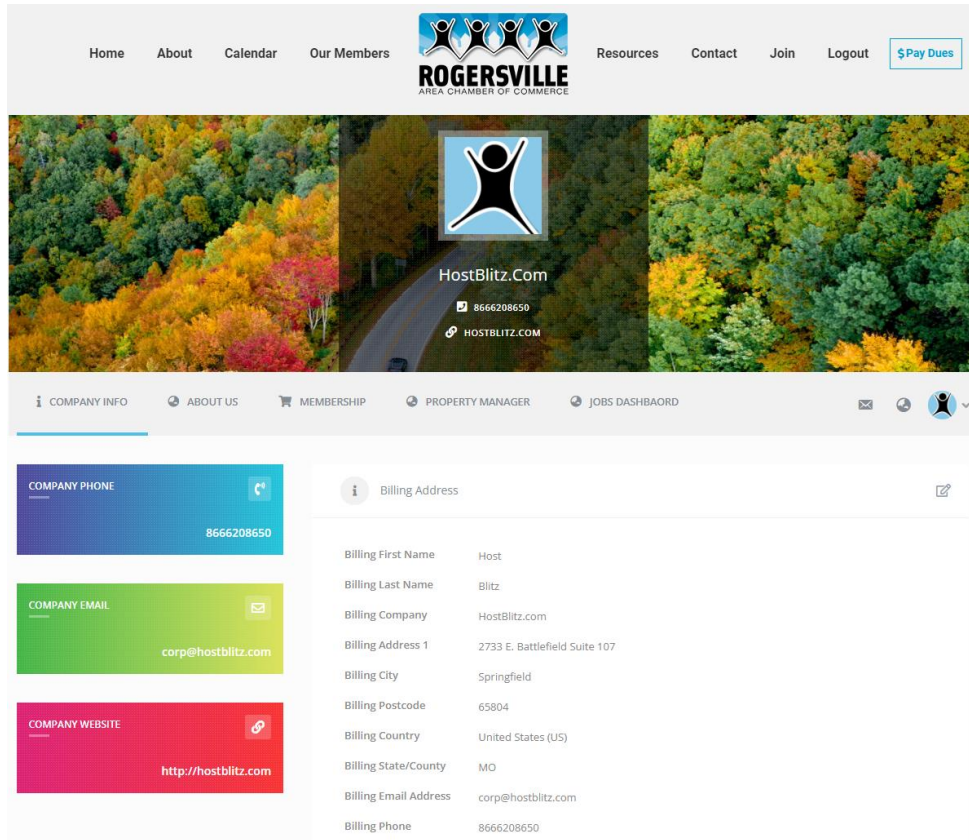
Home About Calendar Our Members

ROGERSVILLE
AREA CHAMBER OF COMMERCE

Resources Contact Join Logout $Pay Dues

HostBlitz.Com

8666208650

HOSTBLITZ.COM

COMPANY INFO ABOUT US MEMBERSHIP PROPERTY MANAGER JOBS DASHBAORD

COMPANY PHONE

8666208650

COMPANY EMAIL

corp@hostblitz.com

COMPANY WEBSITE

http://hostblitz.com

Billing Address

| | |
|---|---|
| Billing First Name | Host |
| Billing Last Name | Blitz |
| Billing Company | HostBlitz.com |
| Billing Address 1 | 2733 E. Battlefield Suite 107 |
| Billing City | Springfield |
| Billing Postcode | 65804 |
| Billing Country | United States (US) |
| Billing State/County | MO |
| Billing Email Address | corp@hostblitz.com |
| Billing Phone | 8666208650 |